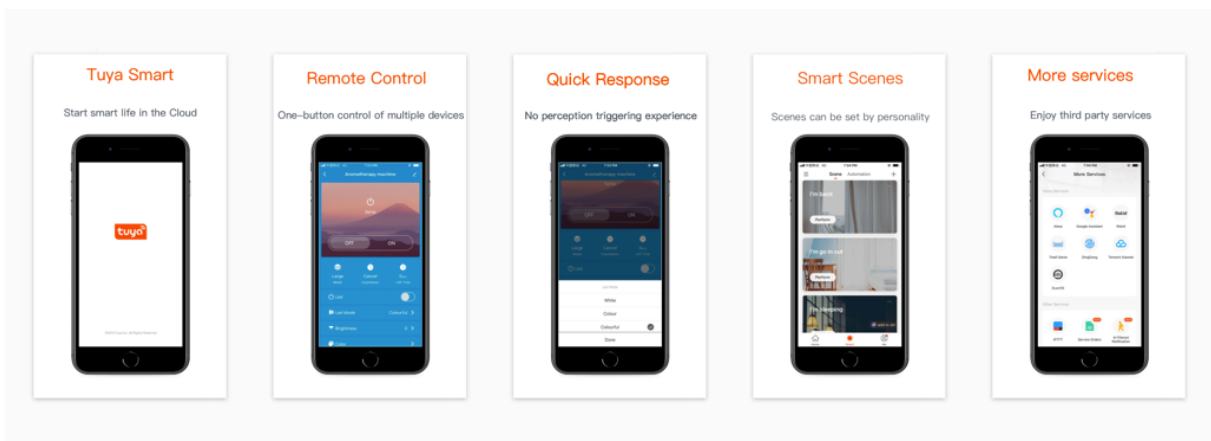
Tuya Smart

Start smart life in the Cloud

tuya

Remote Control

One-button control of multiple devices

Aromatherapy machine

OFF

ON

Quick Response

No perception triggering experience

OFF

ON

White

Colour

Colourful

Done

Smart Scenes

Scenes can be set by personality

Scene

Automation

I'm back

Perform

I'm go to out

Perform

I'm sleeping

More services

Enjoy third party services

More Services

Alexa

Google Assistant

Nabil

IFTTT